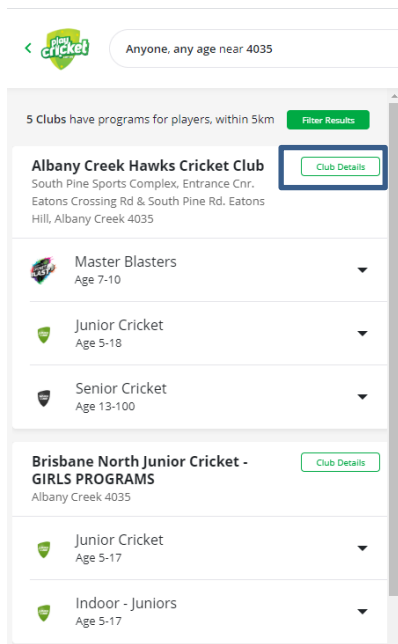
play cricket

Anyone, any age near 4035

5 Clubs have programs for players, within 5km

Filter Results

Albany Creek Hawks Cricket Club

Club Details

South Pine Sports Complex, Entrance Cnr. Eatons Crossing Rd & South Pine Rd. Eatons Hill, Albany Creek 4035

Master Blasters
Age 7-10

Junior Cricket
Age 5-18

Senior Cricket
Age 13-100

Brisbane North Junior Cricket - GIRLS PROGRAMS

Club Details

Albany Creek 4035

Junior Cricket
Age 5-17

Indoor - Juniors
Age 5-17